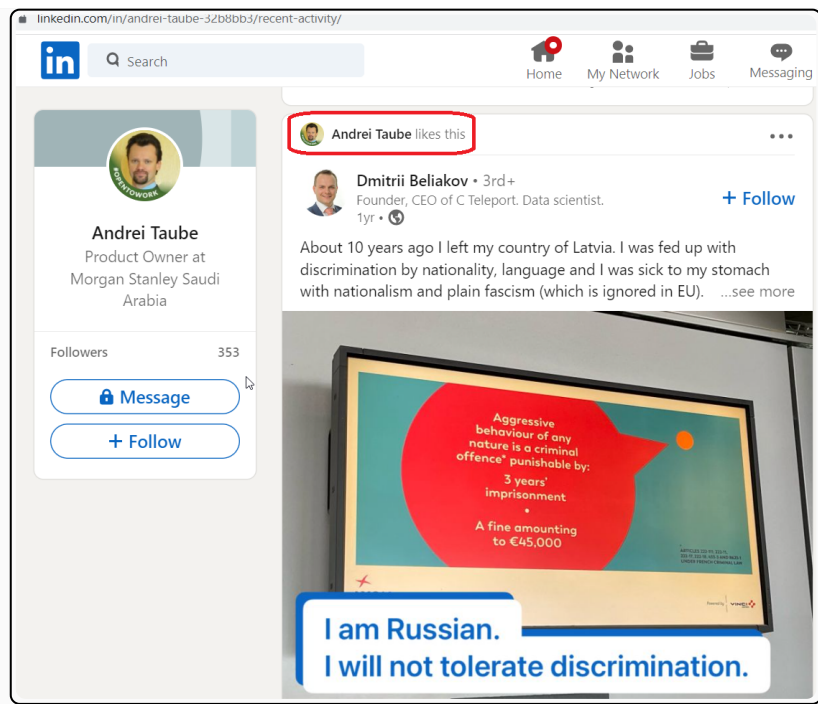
linkedin.com/in/andrei-taube-32b8bb3/recent-activity/

in Search

Home My Network Jobs Messaging

#OPENTOWORK

Andrei Taube
Product Owner at Morgan Stanley Saudi Arabia

Followers 353

Message

+ Follow

Andrei Taube likes this

Dmitrii Beliakov • 3rd+
Founder, CEO of C Teleport. Data scientist.
1yr •

+ Follow

About 10 years ago I left my country of Latvia. I was fed up with discrimination by nationality, language and I was sick to my stomach with nationalism and plain fascism (which is ignored in EU). ...see more

Aggressive behaviour of any nature is a criminal offence* punishable by:
3 years' imprisonment
•
A fine amounting to €45,000

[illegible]

I am Russian.
I will not tolerate discrimination.